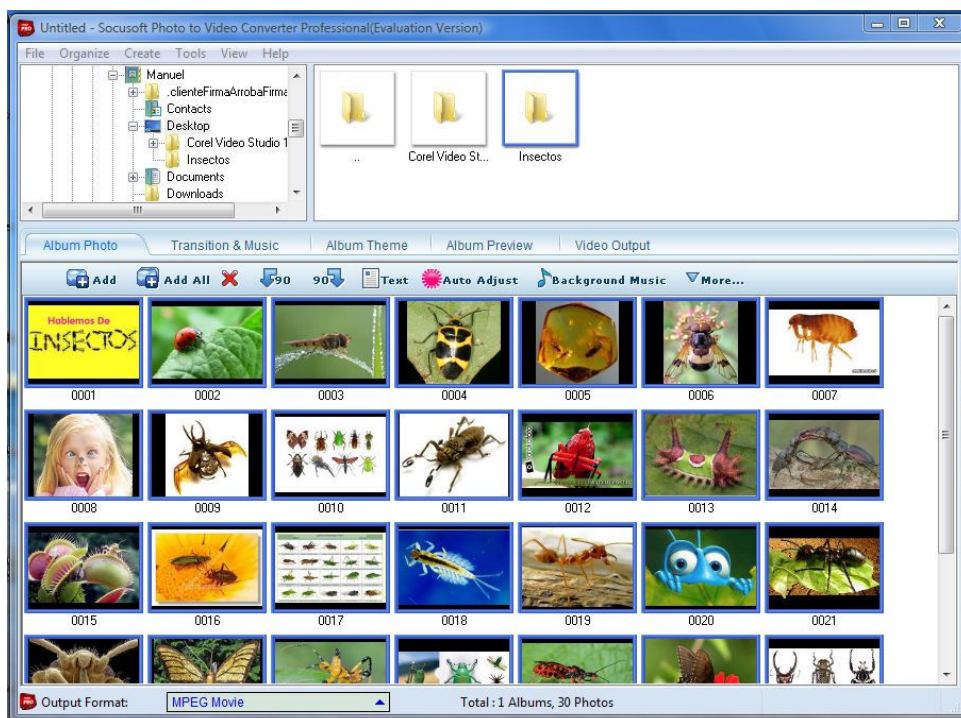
Untitled - Socusoft Photo to Video Converter Professional(Evaluation Version)

File Organize Create Tools View Help

Manuel
.clienteFirmaArrobaFirma
Contacts
Desktop
Corel Video Studio 1
Insectos
Documents
Downloads

..
Corel Video St...
Insectos

Album Photo | Transition & Music | Album Theme | Album Preview | Video Output

Add | Add All | 90 | 90 | Text | Auto Adjust | Background Music | More...

Hablemos De
INSECTOS

0001 0002 0003 0004 0005 0006 0007
0008 0009 0010 0011 0012 0013 0014
0015 0016 0017 0018 0019 0020 0021

Output Format: MPEG Movie
Total : 1 Albums, 30 Photos